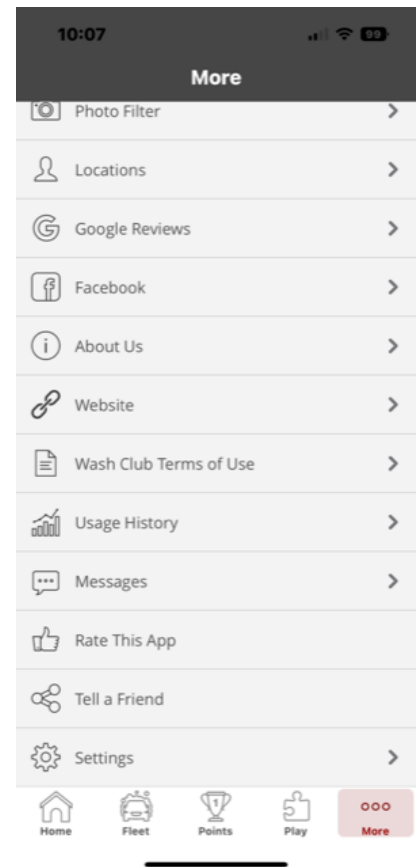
10:07

99

More

Photo Filter

Locations

Google Reviews

Facebook

About Us

Website

Wash Club Terms of Use

Usage History

Messages

Rate This App

Tell a Friend

Settings

Home

Fleet

Points

Play

More